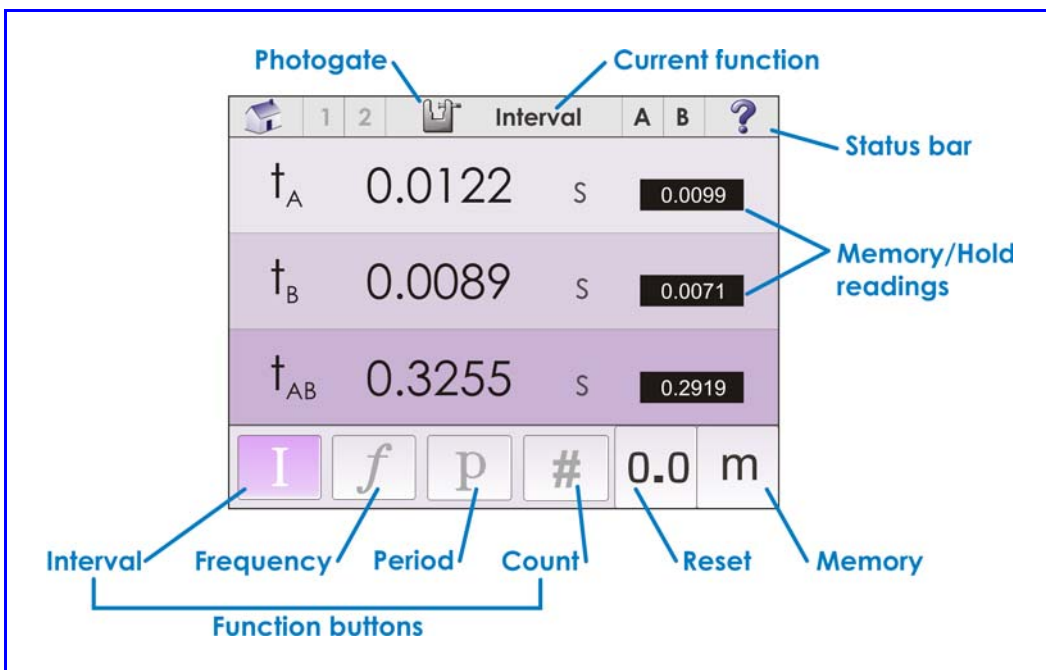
Photogate

Current function

1 2 Interval A B ?

Status bar

$t_A$ 0.0122 s 0.0099

$t_B$ 0.0089 s 0.0071

Memory/Hold readings

$t_{AB}$ 0.3255 s 0.2919

I $f$ p # 0.0 m

Interval

Frequency

Period

Count

Reset

Memory

Function buttons